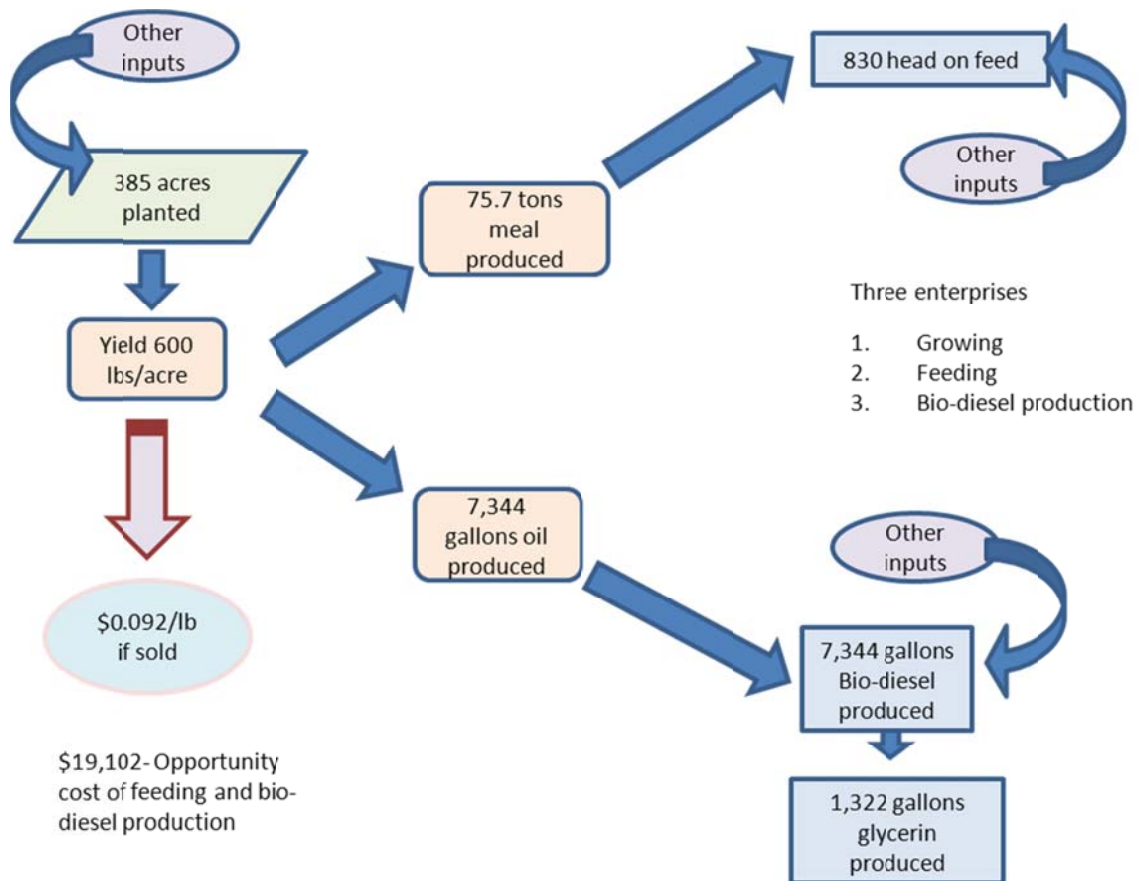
Other inputs

385 acres planted

Yield 600 lbs/acre

$0.092/lb if sold

$19,102- Opportunity cost of feeding and bio-diesel production

75.7 tons meal produced

7,344 gallons oil produced

830 head on feed

Other inputs

Three enterprises

1. Growing
2. Feeding
3. Bio-diesel production

Other inputs

7,344 gallons Bio-diesel produced

1,322 gallons glycerin produced